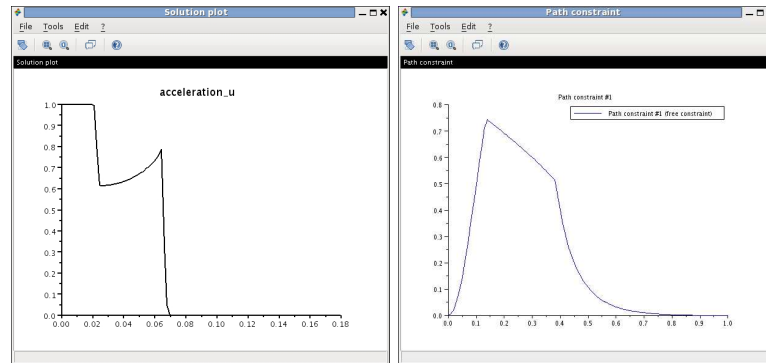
Solution plot

File Tools Edit ?

Solution plot

acceleration_u

1.0
0.9
0.8
0.7
0.6
0.5
0.4
0.3
0.2
0.1
0.0

0.00 0.02 0.04 0.06 0.08 0.10 0.12 0.14 0.16 0.18

Path constraint

File Tools Edit ?

Path constraint

Path constraint #1

Path constraint #1 (free constraint)

0.8
0.7
0.6
0.5
0.4
0.3
0.2
0.1
0.0

0.0 0.1 0.2 0.3 0.4 0.5 0.6 0.7 0.8 0.9 1.0